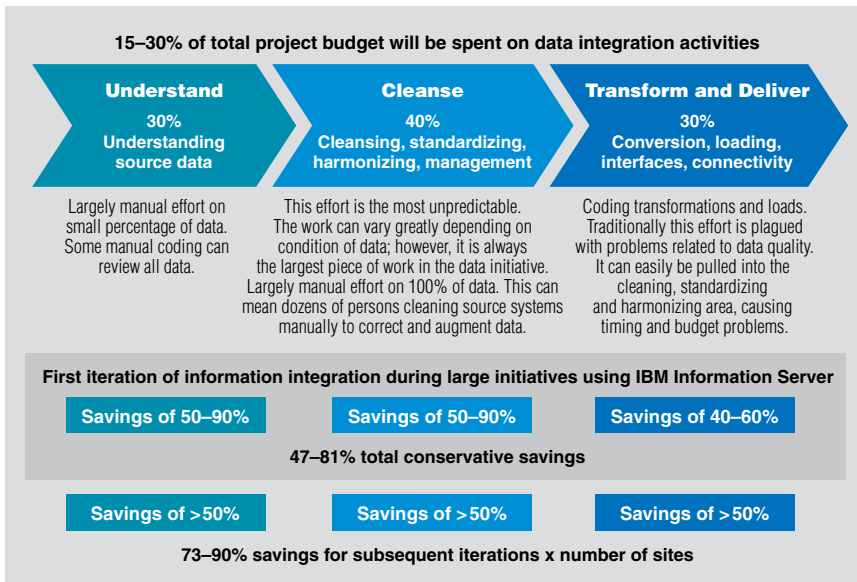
15–30% of total project budget will be spent on data integration activities

Understand
30%
Understanding source data

Cleanse
40%
Cleansing, standardizing, harmonizing, management

Transform and Deliver
30%
Conversion, loading, interfaces, connectivity

Largely manual effort on small percentage of data. Some manual coding can review all data.

This effort is the most unpredictable. The work can vary greatly depending on condition of data; however, it is always the largest piece of work in the data initiative. Largely manual effort on 100% of data. This can mean dozens of persons cleaning source systems manually to correct and augment data.

Coding transformations and loads. Traditionally this effort is plagued with problems related to data quality. It can easily be pulled into the cleaning, standardizing and harmonizing area, causing timing and budget problems.

First iteration of information integration during large initiatives using IBM Information Server

Savings of 50–90%

Savings of 50–90%

Savings of 40–60%

47–81% total conservative savings

Savings of >50%

Savings of >50%

Savings of >50%

73–90% savings for subsequent iterations x number of sites